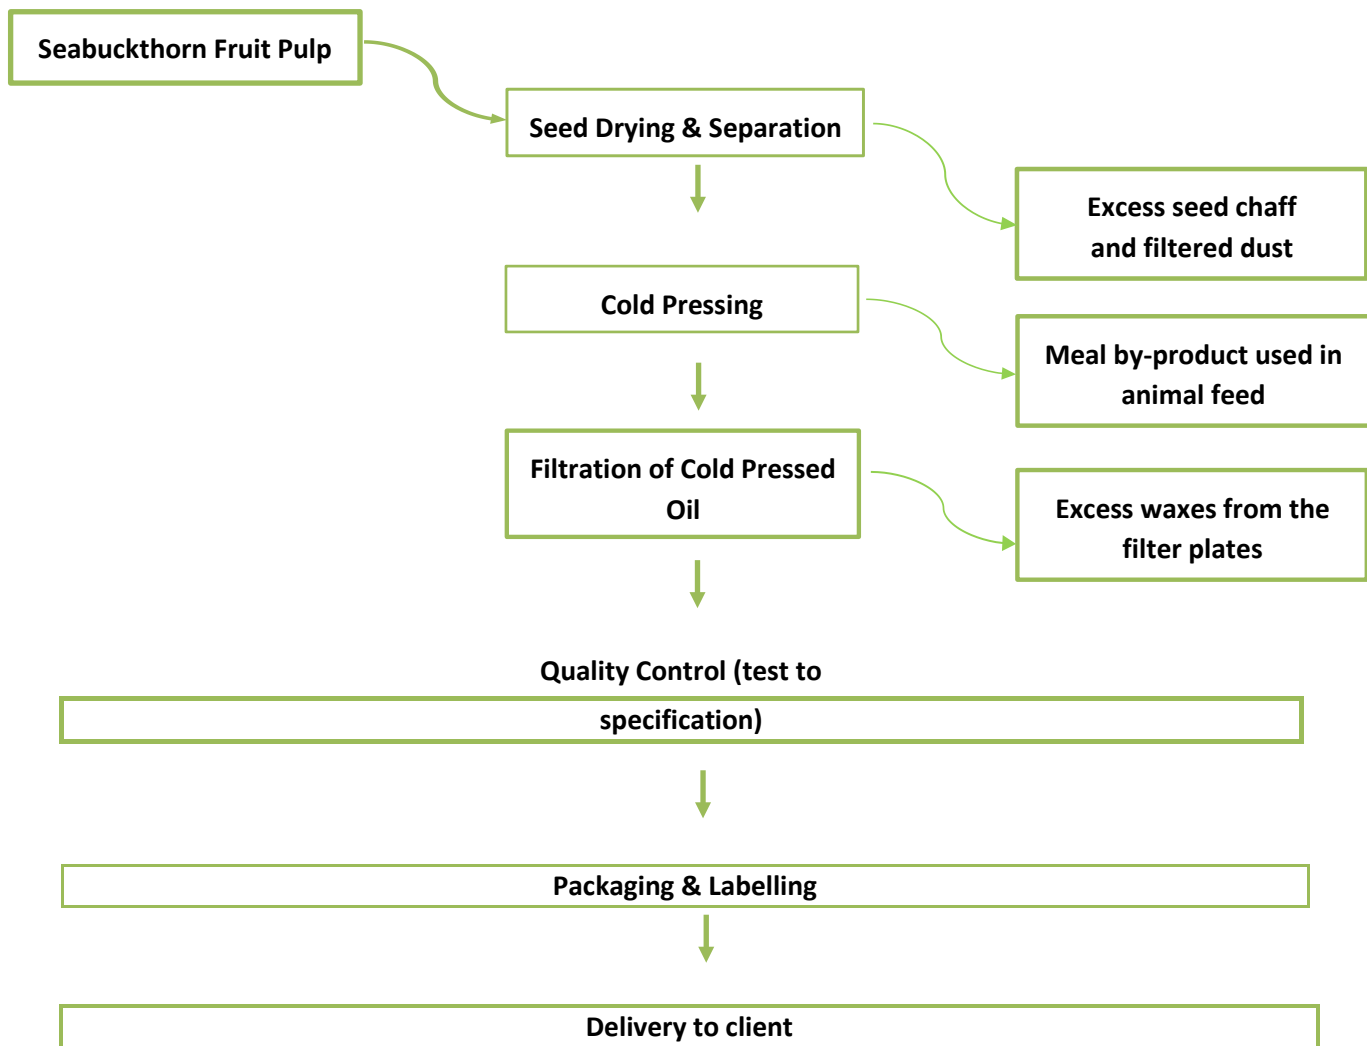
Seabuckthorn Fruit Pulp

Seed Drying & Separation

Excess seed chaff and filtered dust

Cold Pressing

Meal by-product used in animal feed

Filtration of Cold Pressed Oil

Excess waxes from the filter plates

Quality Control (test to specification)

Packaging & Labelling

Delivery to client